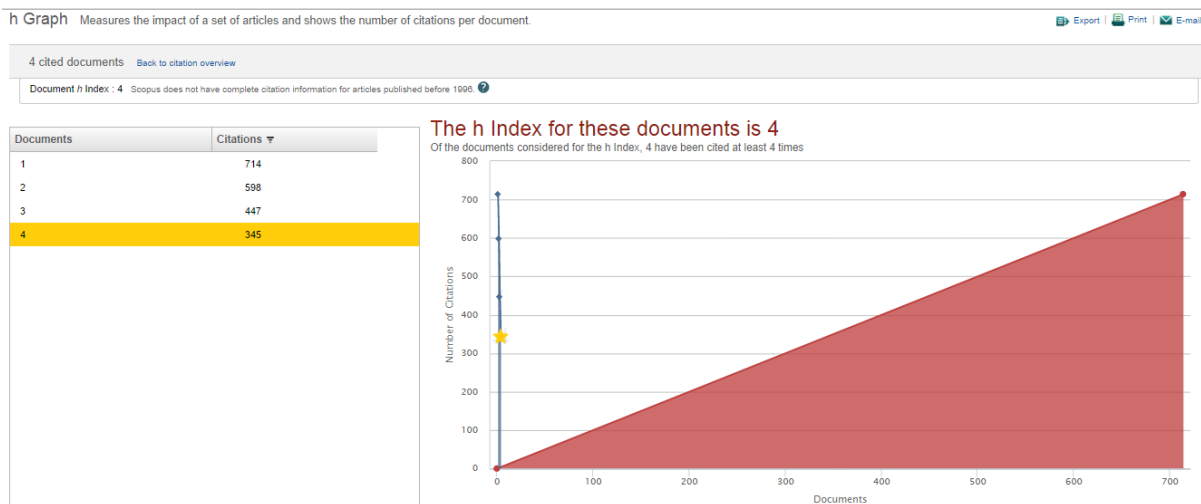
h Graph Measures the impact of a set of articles and shows the number of citations per document.

Export | Print | E-mail

4 cited documents Back to citation overview

Document *h* Index : 4 Scopus does not have complete citation information for articles published before 1996.

| Documents | Citations |
|---|---|
| 1 | 714 |
| 2 | 598 |
| 3 | 447 |
| 4 | 345 |

The h Index for these documents is 4

Of the documents considered for the h Index, 4 have been cited at least 4 times

800
700
600
500
400
300
200
100
0

Number of Citations

0 100 200 300 400 500 600 700

Documents